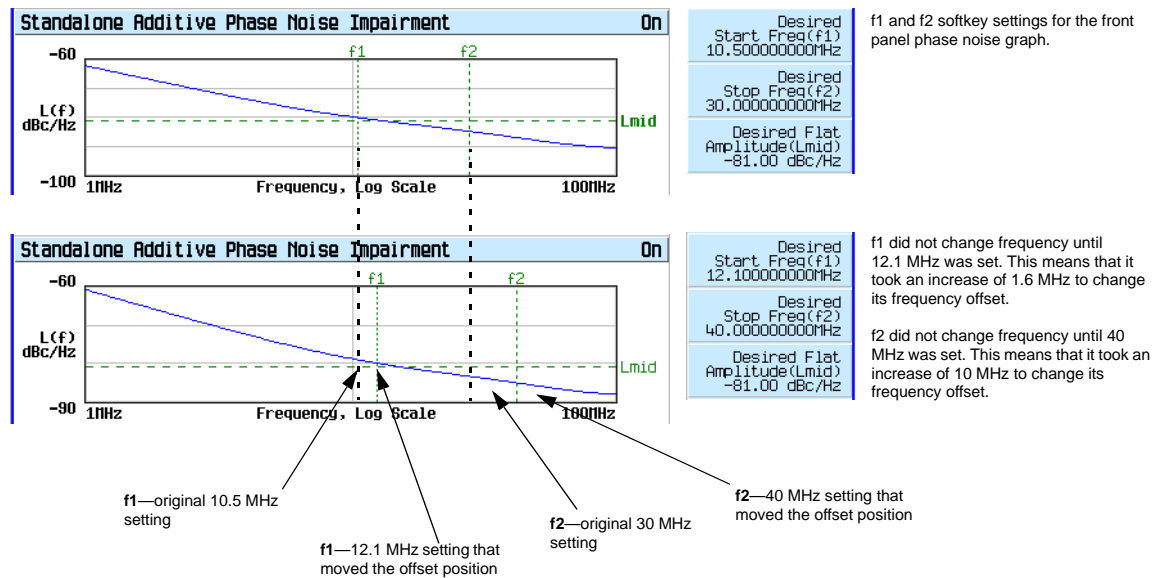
Standalone Additive Phase Noise Impairment On

-60

f1 f2

L(f) dBc/Hz

Lmid

-100 1MHz Frequency, Log Scale 100MHz

Desired Start Freq(f1) 10.500000000MHz

Desired Stop Freq(f2) 30.000000000MHz

Desired Flat Amplitude(Lmid) -81.00 dBc/Hz

f1 and f2 softkey settings for the front panel phase noise graph.

Standalone Additive Phase Noise Impairment On

-60

f1 f2

L(f) dBc/Hz

Lmid

-90 1MHz Frequency, Log Scale 100MHz

Desired Start Freq(f1) 12.100000000MHz

Desired Stop Freq(f2) 40.000000000MHz

Desired Flat Amplitude(Lmid) -81.00 dBc/Hz

f1 did not change frequency until 12.1 MHz was set. This means that it took an increase of 1.6 MHz to change its frequency offset.

f2 did not change frequency until 40 MHz was set. This means that it took an increase of 10 MHz to change its frequency offset.

**f1**—original 10.5 MHz setting

**f1**—12.1 MHz setting that moved the offset position

**f2**—original 30 MHz setting

**f2**—40 MHz setting that moved the offset position